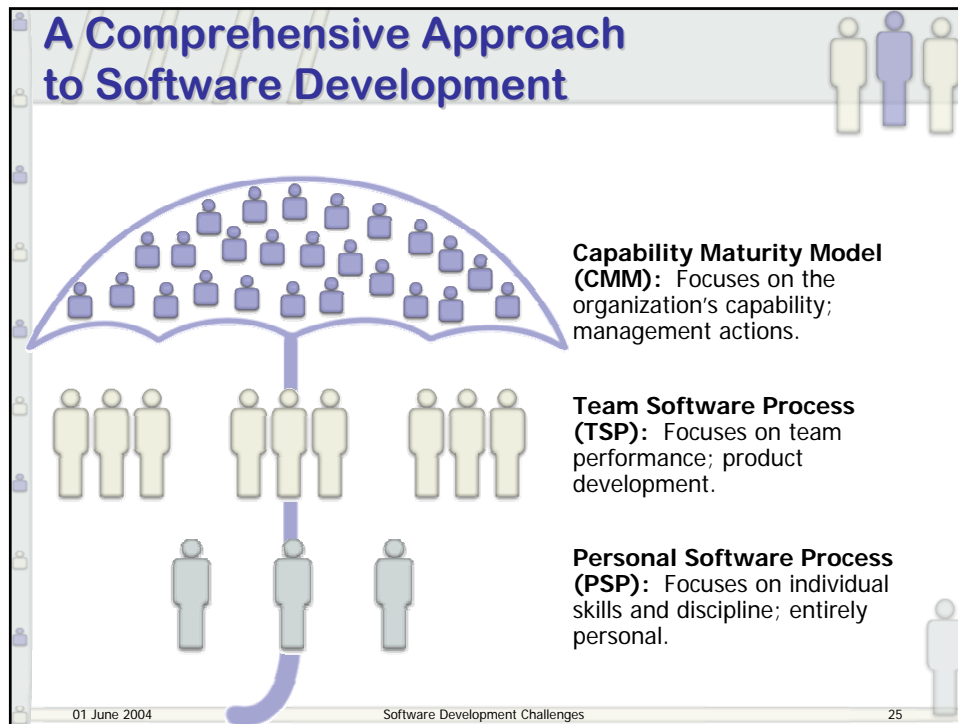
A Comprehensive Approach to Software Development

Capability Maturity Model (CMM): Focuses on the organization's capability; management actions.

Team Software Process (TSP): Focuses on team performance; product development.

Personal Software Process (PSP): Focuses on individual skills and discipline; entirely personal.

01 June 2004 Software Development Challenges 25